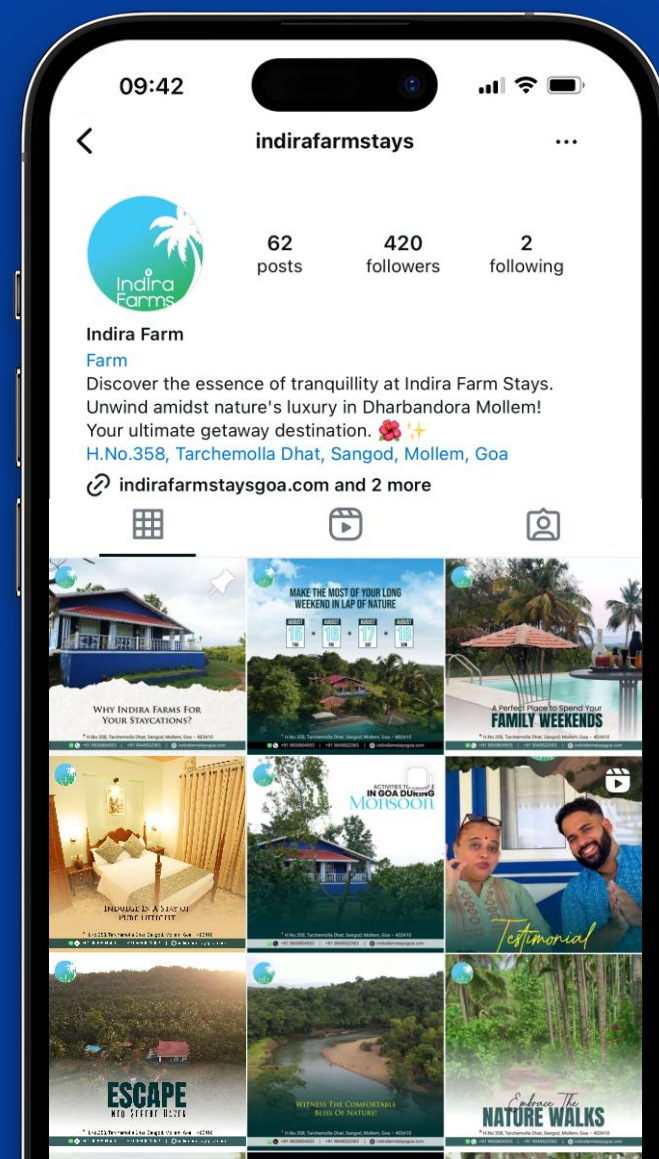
09:42

indirafarmstays

Indira Farms

62 posts

420 followers

2 following

Indira Farm
Farm
Discover the essence of tranquillity at Indira Farm Stays. Unwind amidst nature's luxury in Dharbandora Mollem! Your ultimate getaway destination. 🌺✨
H.No.358, Tarchemolla Dhat, Sangod, Mollem, Goa

indirafarmstaysgoa.com and 2 more

WHY INDIRA FARMS FOR YOUR STAYCATIONS?

MAKE THE MOST OF YOUR LONG WEEKEND IN LAP OF NATURE

AUGUST 15 AUGUST 16 AUGUST 17 AUGUST 18

A Perfect Place to Spend Your FAMILY WEEKENDS

INDULGE IN A STAY OF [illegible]

ACTIVITIES TO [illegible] IN GOA DURING Monsoon

Testimonial

ESCAPE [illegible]

WITNESS THE COMFORTABLE BLISS OF NATURE!

Embrace The NATURE WALKS

H.No.358, Tarchemolla Dhat, Sangod, Mollem, Goa - 403410 +91 9850904503 +91 9049022383 indirafarmstaysgoa.com